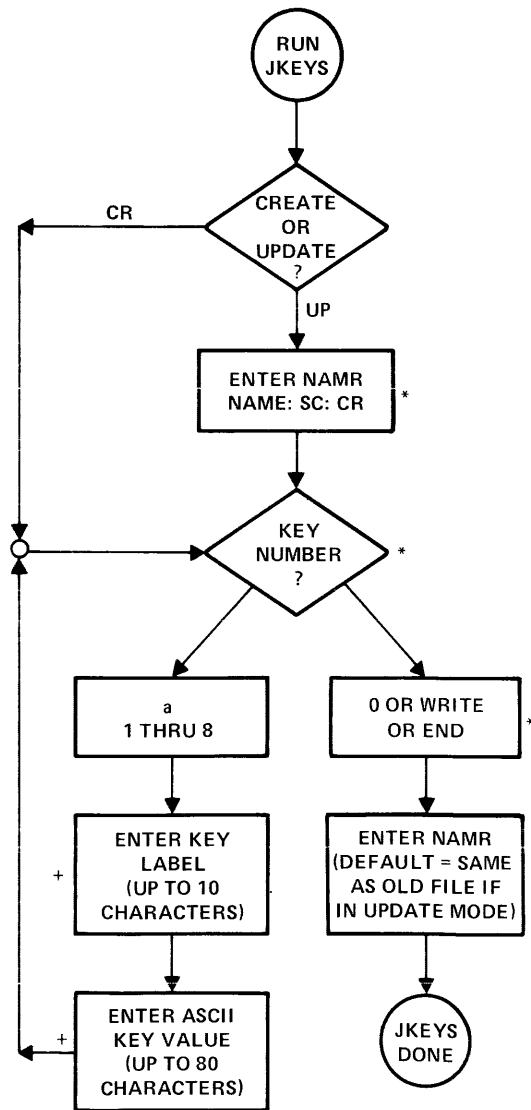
RUN JKEYS

CREATE OR UPDATE ?

CR

UP

ENTER NAMR NAME: SC: CR

*

KEY NUMBER ?

*

a 1 THRU 8

0 OR WRITE OR END

*

+

ENTER KEY LABEL (UP TO 10 CHARACTERS)

ENTER NAMR (DEFAULT = SAME AS OLD FILE IF IN UPDATE MODE)

+

ENTER ASCII KEY VALUE (UP TO 80 CHARACTERS)

JKEYS DONE